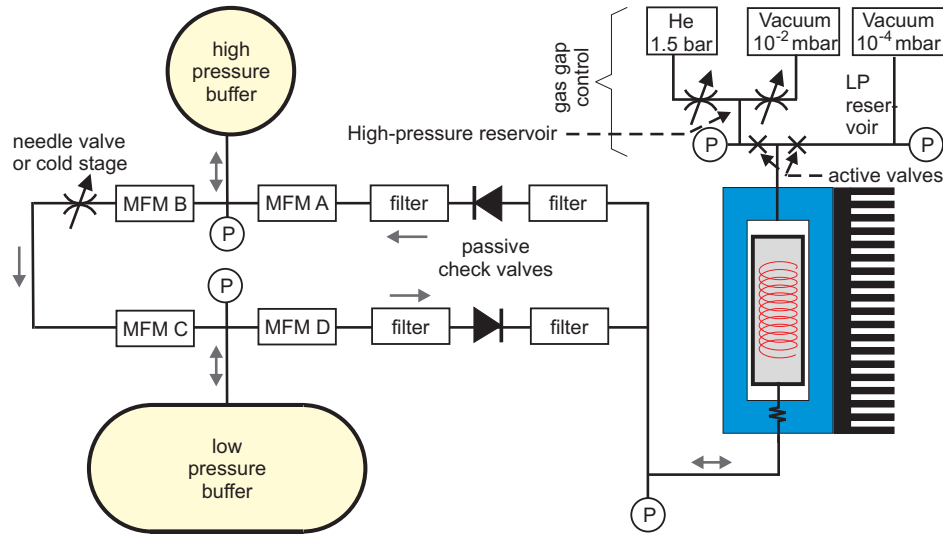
He
1.5 bar

Vacuum
$10^{-2}$ mbar

Vacuum
$10^{-4}$ mbar

gas gap control

LP reservoir

High-pressure reservoir

P

P

active valves

high pressure buffer

needle valve or cold stage

MFM B

P

MFM A

filter

filter

passive check valves

P

MFM C

MFM D

filter

filter

low pressure buffer

P